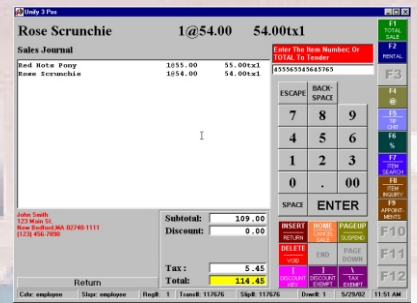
Unify 3 Pos

Rose Scrunchie 1@54.00 54.00tx1

Sales Journal

Enter The Item Number Or TOTAL To Tender

455565545645765

| | | |
|---|---|---|
| Red Hots Pony | 1@55.00 | 55.00tx1 |
| Rose Scrunchie | 1@54.00 | 54.00tx1 |

John Smith
123 Main St.
New Bedford,MA 02740-1111
(123) 456-7890

Subtotal: 109.00
Discount: 0.00

Tax: 5.45
Total: 114.45

Return

ESCAPE
BACK-SPACE
7 8 9
4 5 6
1 2 3
0 . 00
SPACE ENTER

INSERT RETURN
HOME CANCEL SALE
PAGEUP SUSPEND
DELETE VOID
END
PAGE DOWN
DISCOUNT KEY
DISCOUNT EXEMPT
TAX EXEMPT

F1 TOTAL SALE
F2 RENTAL
F3
F4 @
F5 TIP CHIT
F6 %
F7 ITEM SEARCH
F8 ITEM INQUIRY
F9 APPOINT-MENTS
F10
F11
F12

Cshr: employee | Slspr: employee | Reg#: 1 | Trans#: 117676 | Slip#: 117676 | Drwr#: 1 | 5/29/02 | 11:51 AM